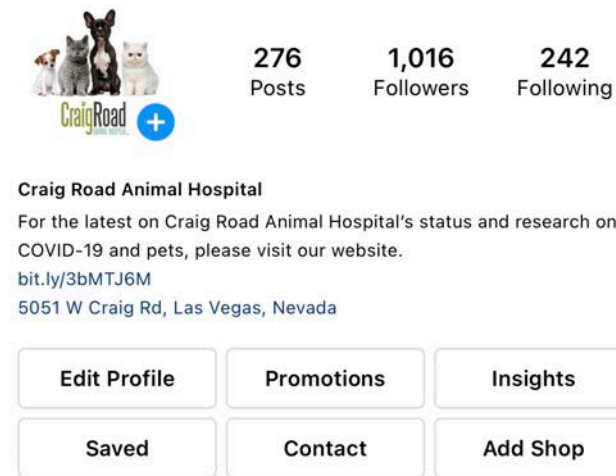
CraigRoad
ANIMAL HOSPITAL

276
Posts

1,016
Followers

242
Following

Craig Road Animal Hospital
For the latest on Craig Road Animal Hospital's status and research on COVID-19 and pets, please visit our website.
bit.ly/3bMTJ6M
5051 W Craig Rd, Las Vegas, Nevada

Edit Profile
Promotions
Insights
Saved
Contact
Add Shop